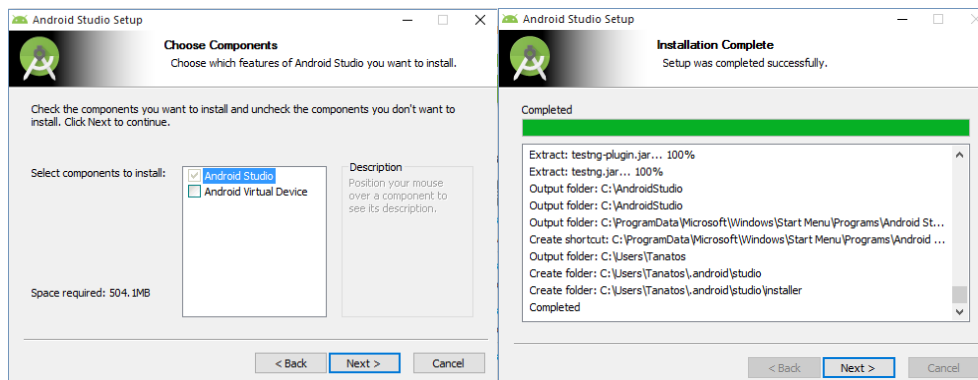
Android Studio Setup

Choose Components

Choose which features of Android Studio you want to install.

Check the components you want to install and uncheck the components you don't want to install. Click Next to continue.

Select components to install:

Android Studio

Android Virtual Device

Description

Position your mouse over a component to see its description.

Space required: 504.1MB

< Back

Next >

Cancel

Android Studio Setup

Installation Complete

Setup was completed successfully.

Completed

Extract: testng-plugin.jar... 100%
Extract: testng.jar... 100%
Output folder: C:\AndroidStudio
Output folder: C:\AndroidStudio
Create folder: C:\ProgramData\Microsoft\Windows\Start Menu\Programs\Android St...
Create shortcut: C:\ProgramData\Microsoft\Windows\Start Menu\Programs\Android ...
Output folder: C:\Users\Tanatos
Create folder: C:\Users\Tanatos\.android\studio
Create folder: C:\Users\Tanatos\.android\studio\installer
Completed

< Back

Next >

Cancel